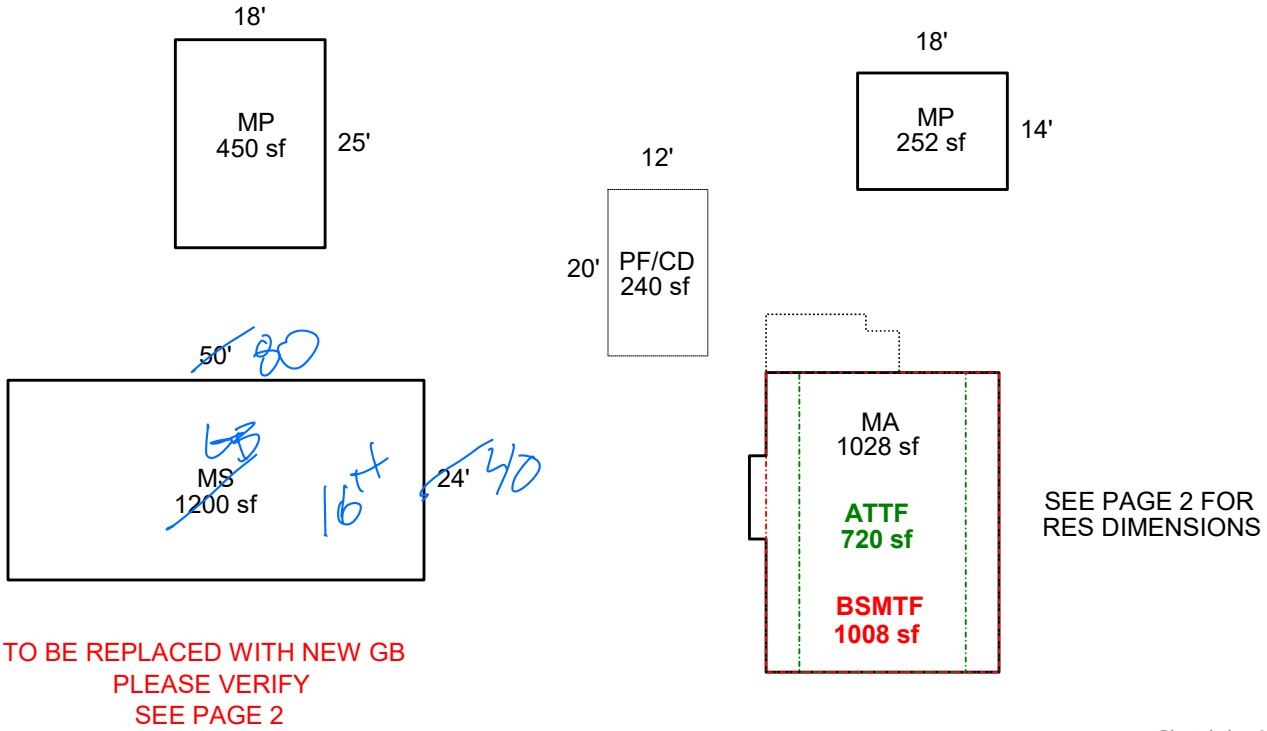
18'

MP
450 sf

25'

12'

20'

PF/CD
240 sf

18'

MP
252 sf

14'

50' 80

GB

MS
1200 sf

16ft

24' 40

MA
1028 sf

ATTF
720 sf

BSMTF
1008 sf

SEE PAGE 2 FOR RES DIMENSIONS

TO BE REPLACED WITH NEW GB
PLEASE VERIFY
SEE PAGE 2